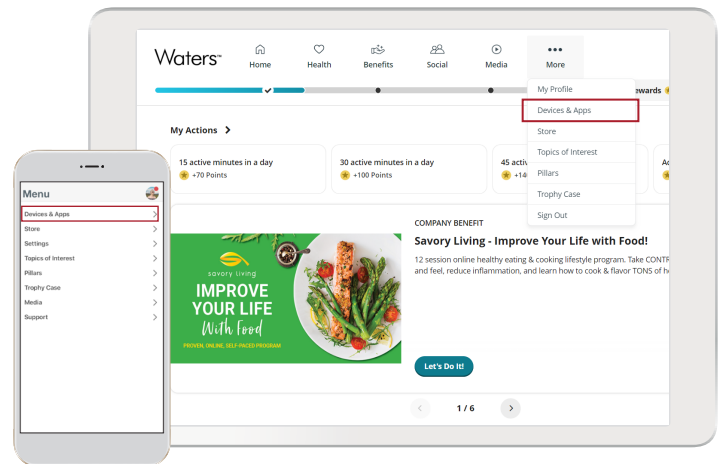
Waters™

Home

Health

Benefits

Social

Media

More

My Profile

Devices & Apps

Store

Topics of Interest

Pillars

Trophy Case

Sign Out

ewards

My Actions

15 active minutes in a day
+70 Points

30 active minutes in a day
+100 Points

45 a
+14

Ac

COMPANY BENEFIT

Savory Living - Improve Your Life with Food!

12 session online healthy eating & cooking lifestyle program. Take CONTR and feel, reduce inflammation, and learn how to cook & flavor TONS of h

savory living

IMPROVE YOUR LIFE With Food

PROVEN, ONLINE, SELF-PACED PROGRAM

Let's Do It!

1 / 6

Menu

Devices & Apps

Store

Settings

Topics of Interest

Pillars

Trophy Case

Media

Support